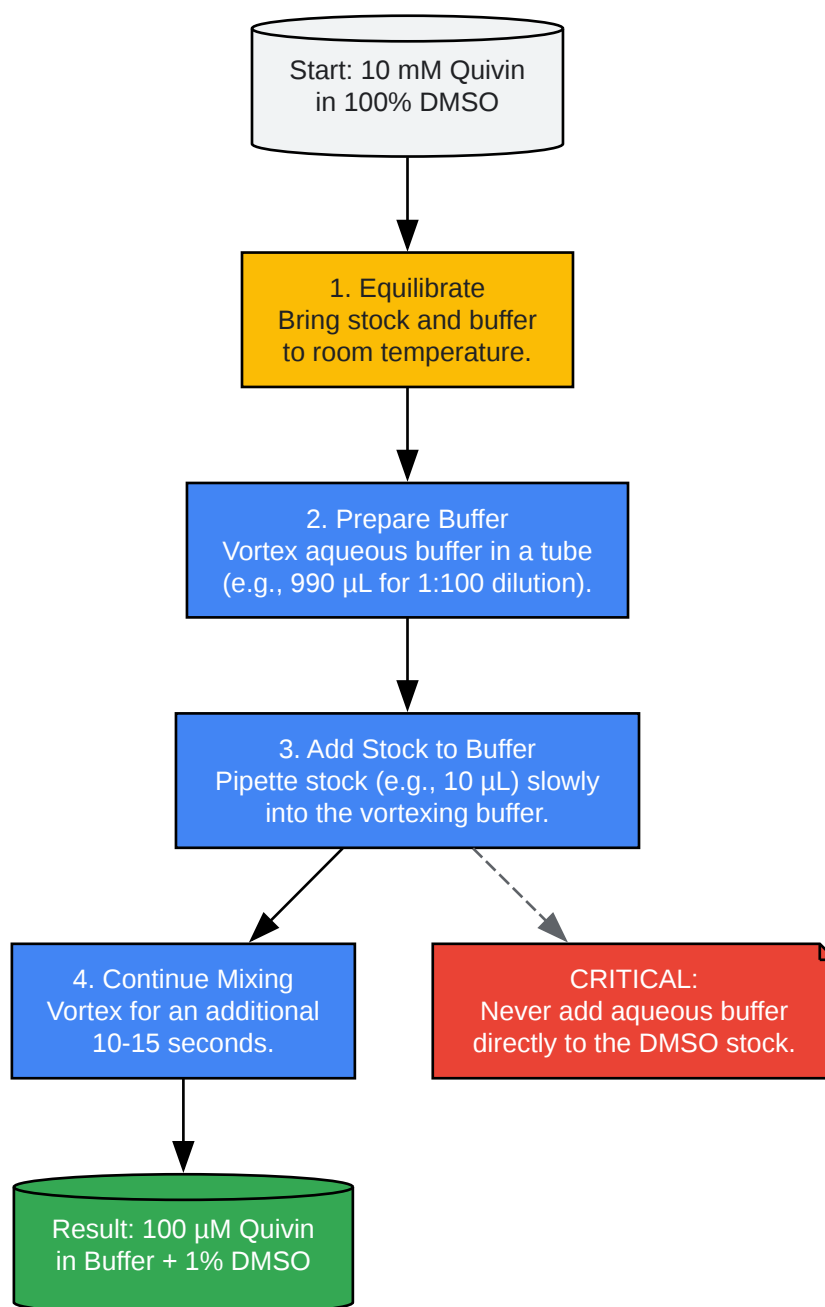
Start: 10 mM Quivin in 100% DMSO

1. Equilibrate
Bring stock and buffer to room temperature.

2. Prepare Buffer
Vortex aqueous buffer in a tube (e.g., 990 µL for 1:100 dilution).

3. Add Stock to Buffer
Pipette stock (e.g., 10 µL) slowly into the vortexing buffer.

4. Continue Mixing
Vortex for an additional 10-15 seconds.

CRITICAL:
Never add aqueous buffer directly to the DMSO stock.

Result: 100 µM Quivin in Buffer + 1% DMSO